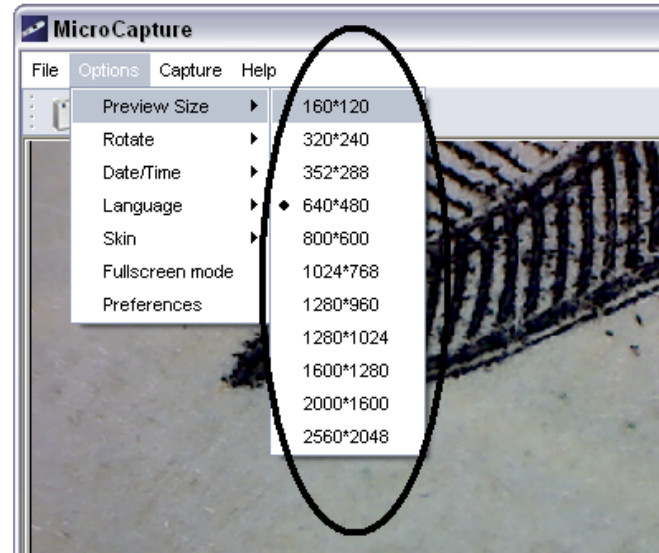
MicroCapture

File Options Capture Help

Preview Size
Rotate
Date/Time
Language
Skin
Fullscreen mode
Preferences

160*120
320*240
352*288
640*480
800*600
1024*768
1280*960
1280*1024
1600*1280
2000*1600
2560*2048